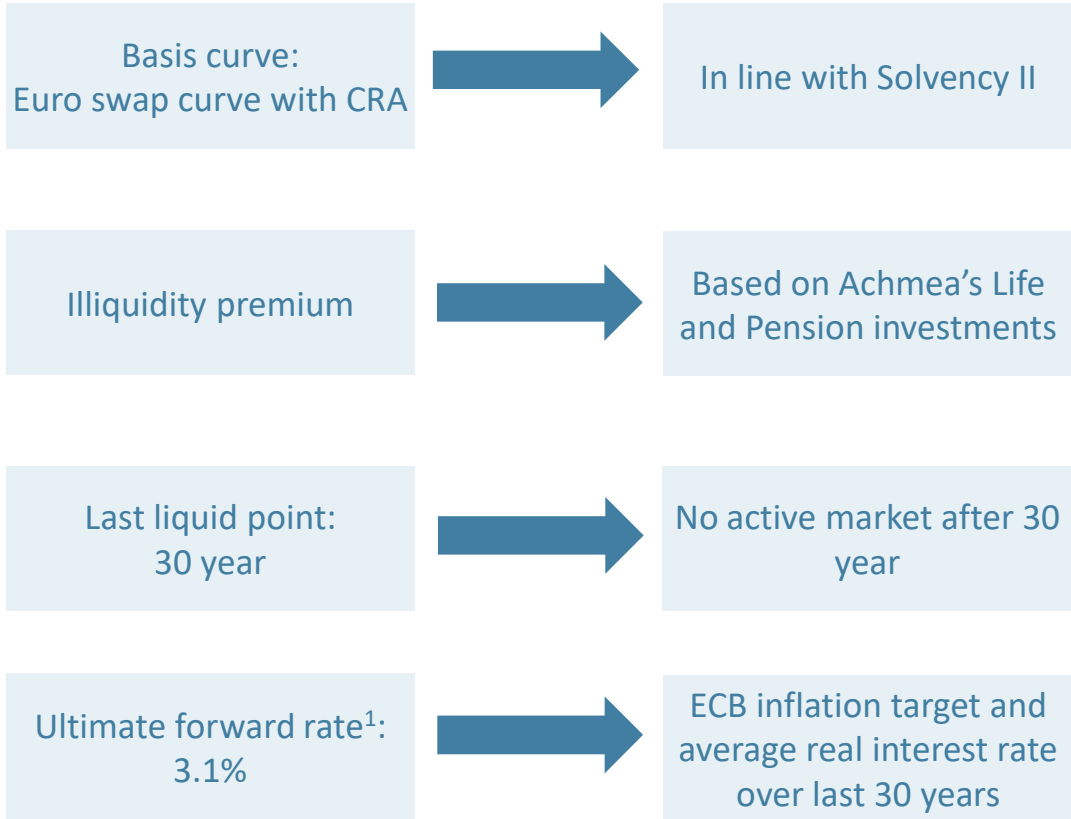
Basis curve:
Euro swap curve with CRA

In line with Solvency II

Illiquidity premium

Based on Achmea's Life and Pension investments

Last liquid point:
30 year

No active market after 30 year

Ultimate forward rate$^1$:
3.1%

ECB inflation target and average real interest rate over last 30 years